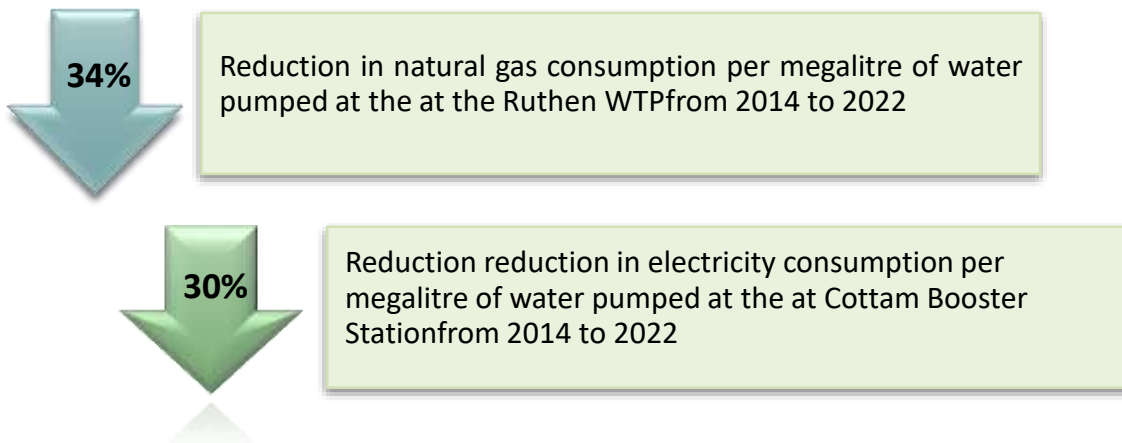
34%

Reduction in natural gas consumption per megalitre of water pumped at the at the Ruthen WTPfrom 2014 to 2022

30%

Reduction reduction in electricity consumption per megalitre of water pumped at the at Cottam Booster Stationfrom 2014 to 2022